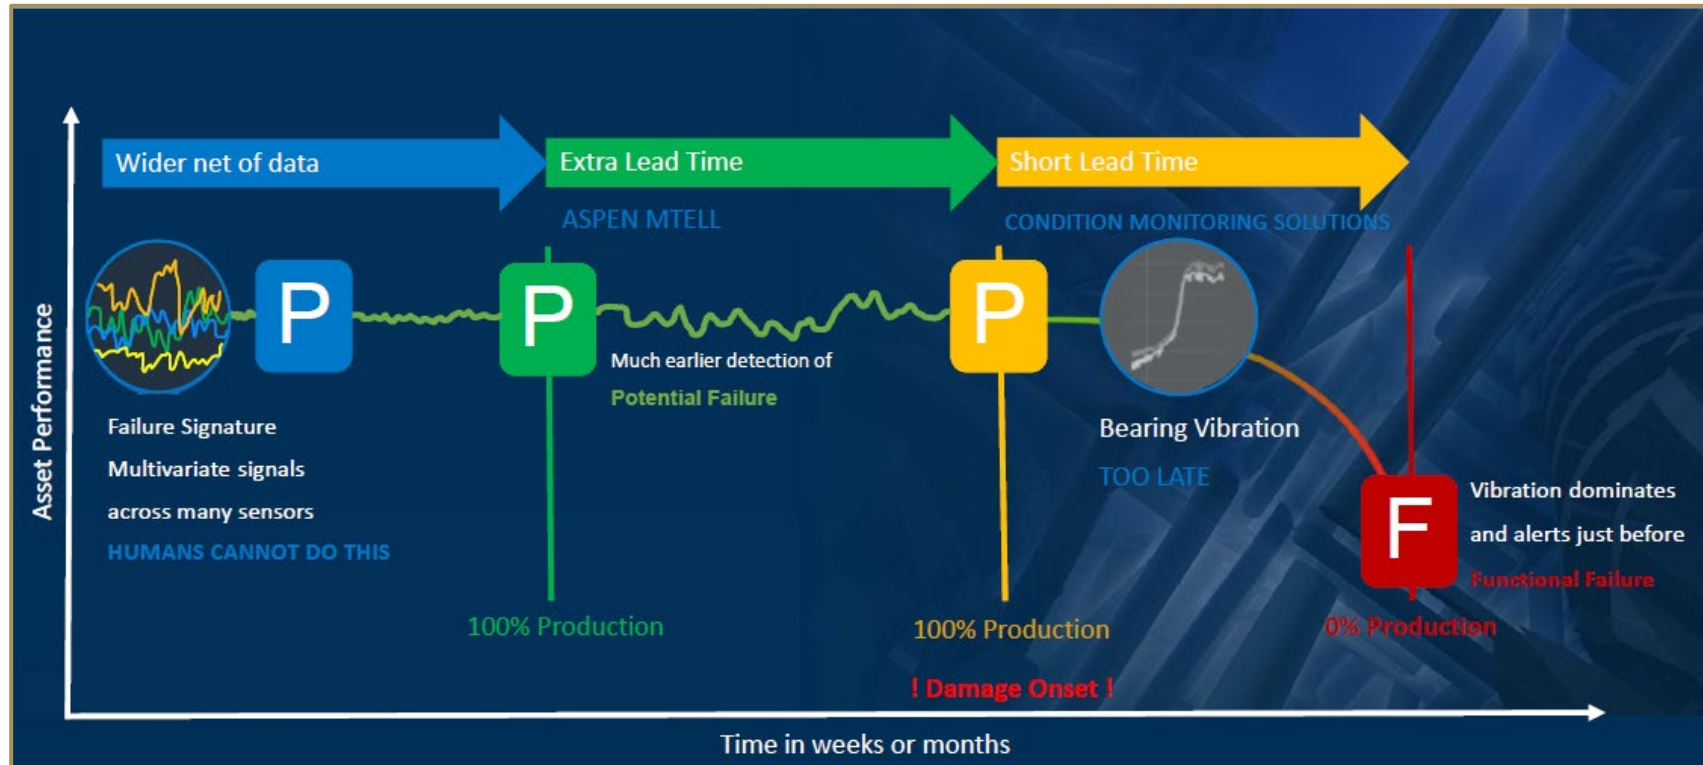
Wider net of data

Extra Lead Time

Short Lead Time

ASPEN MTELL

CONDITION MONITORING SOLUTIONS

Asset Performance

P

P

P

F

Much earlier detection of

Potential Failure

Failure Signature

Multivariate signals

across many sensors

HUMANS CANNOT DO THIS

Bearing Vibration

TOO LATE

Vibration dominates

and alerts just before

Functional Failure

100% Production

100% Production

0% Production

! Damage Onset !

Time in weeks or months